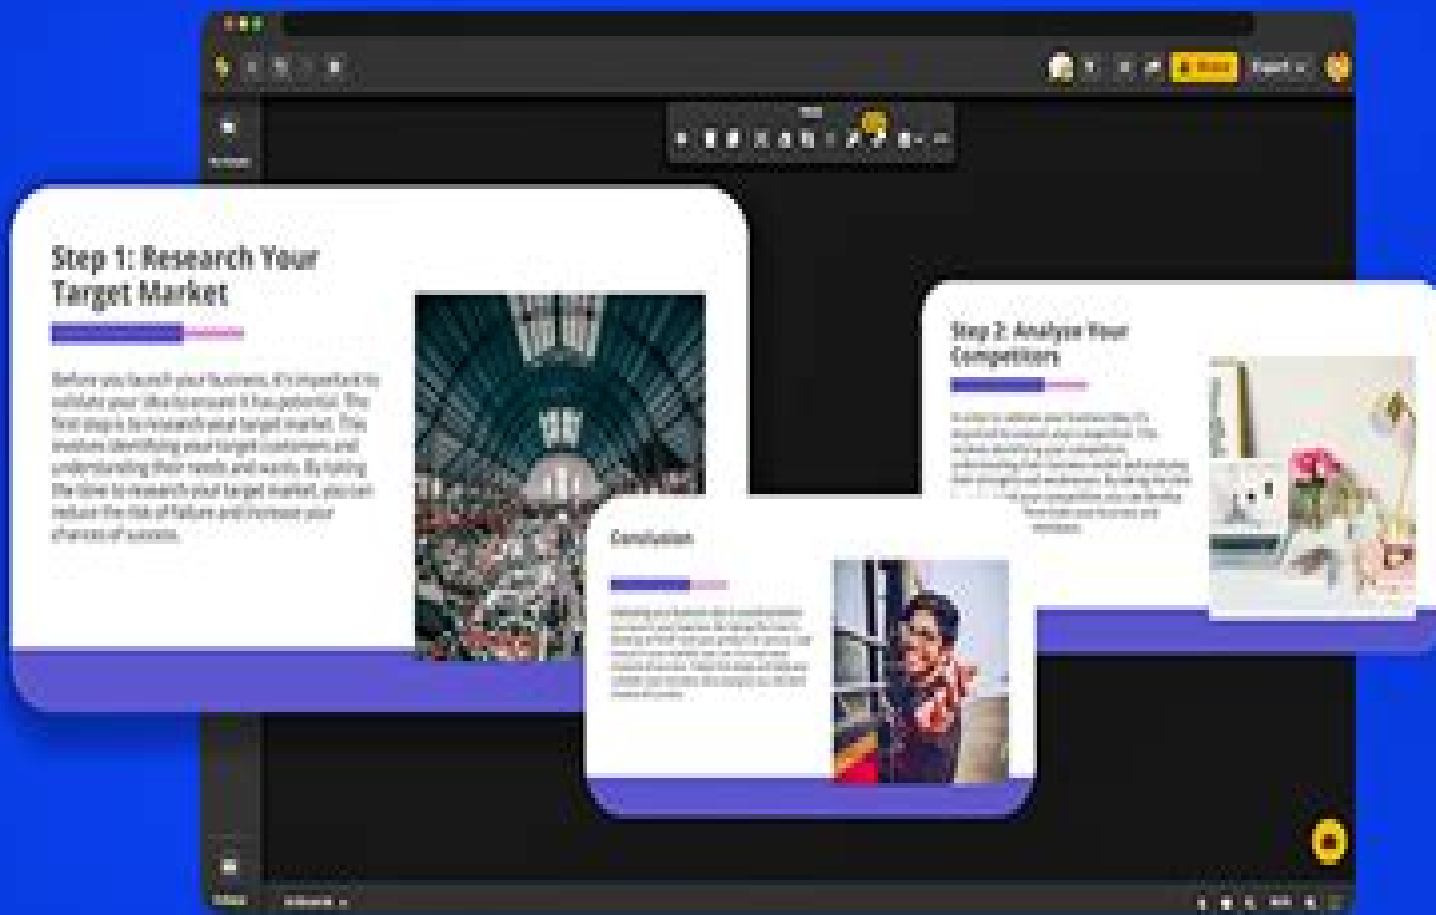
Step 1: Research Your Target Market

Before you launch your business, it's important to validate your idea to ensure it has potential. The first step is to research your target market. This involves identifying your target customers and understanding their needs and wants. By taking the time to research your target market, you can reduce the risk of failure and increase your chances of success.

Step 2: Analyze Your Competitors

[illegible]

Conclusion

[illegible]

Share

Export